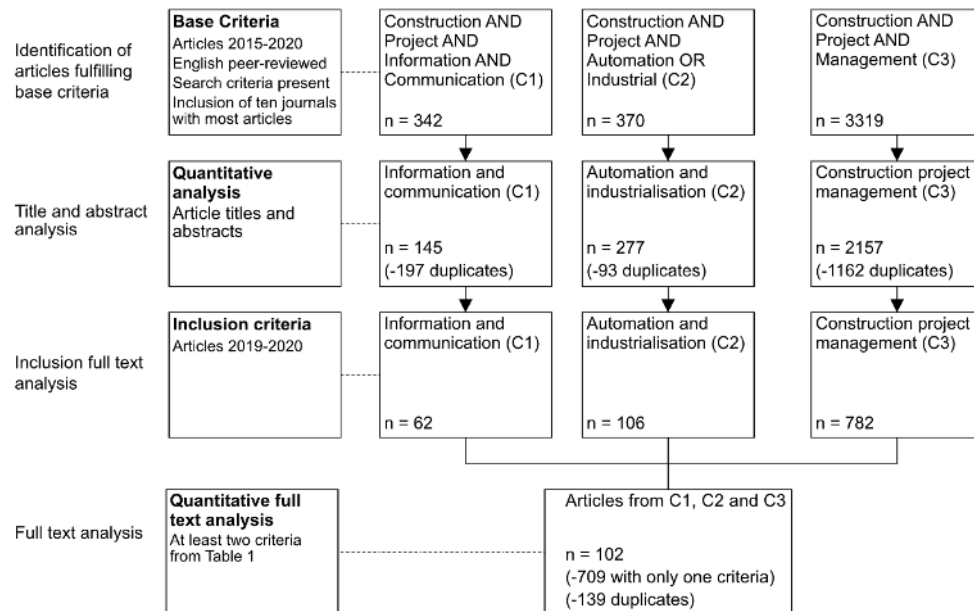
Identification of articles fulfilling base criteria

Base Criteria
Articles 2015-2020
English peer-reviewed
Search criteria present
Inclusion of ten journals with most articles

Construction AND Project AND Information AND Communication (C1)

n = 342

Construction AND Project AND Automation OR Industrial (C2)

n = 370

Construction AND Project AND Management (C3)

n = 3319

Title and abstract analysis

Quantitative analysis
Article titles and abstracts

Information and communication (C1)

n = 145
(-197 duplicates)

Automation and industrialisation (C2)

n = 277
(-93 duplicates)

Construction project management (C3)

n = 2157
(-1162 duplicates)

Inclusion full text analysis

Inclusion criteria
Articles 2019-2020

Information and communication (C1)

n = 62

Automation and industrialisation (C2)

n = 106

Construction project management (C3)

n = 782

Full text analysis

Quantitative full text analysis
At least two criteria from Table 1

Articles from C1, C2 and C3

n = 102
(-709 with only one criteria)
(-139 duplicates)